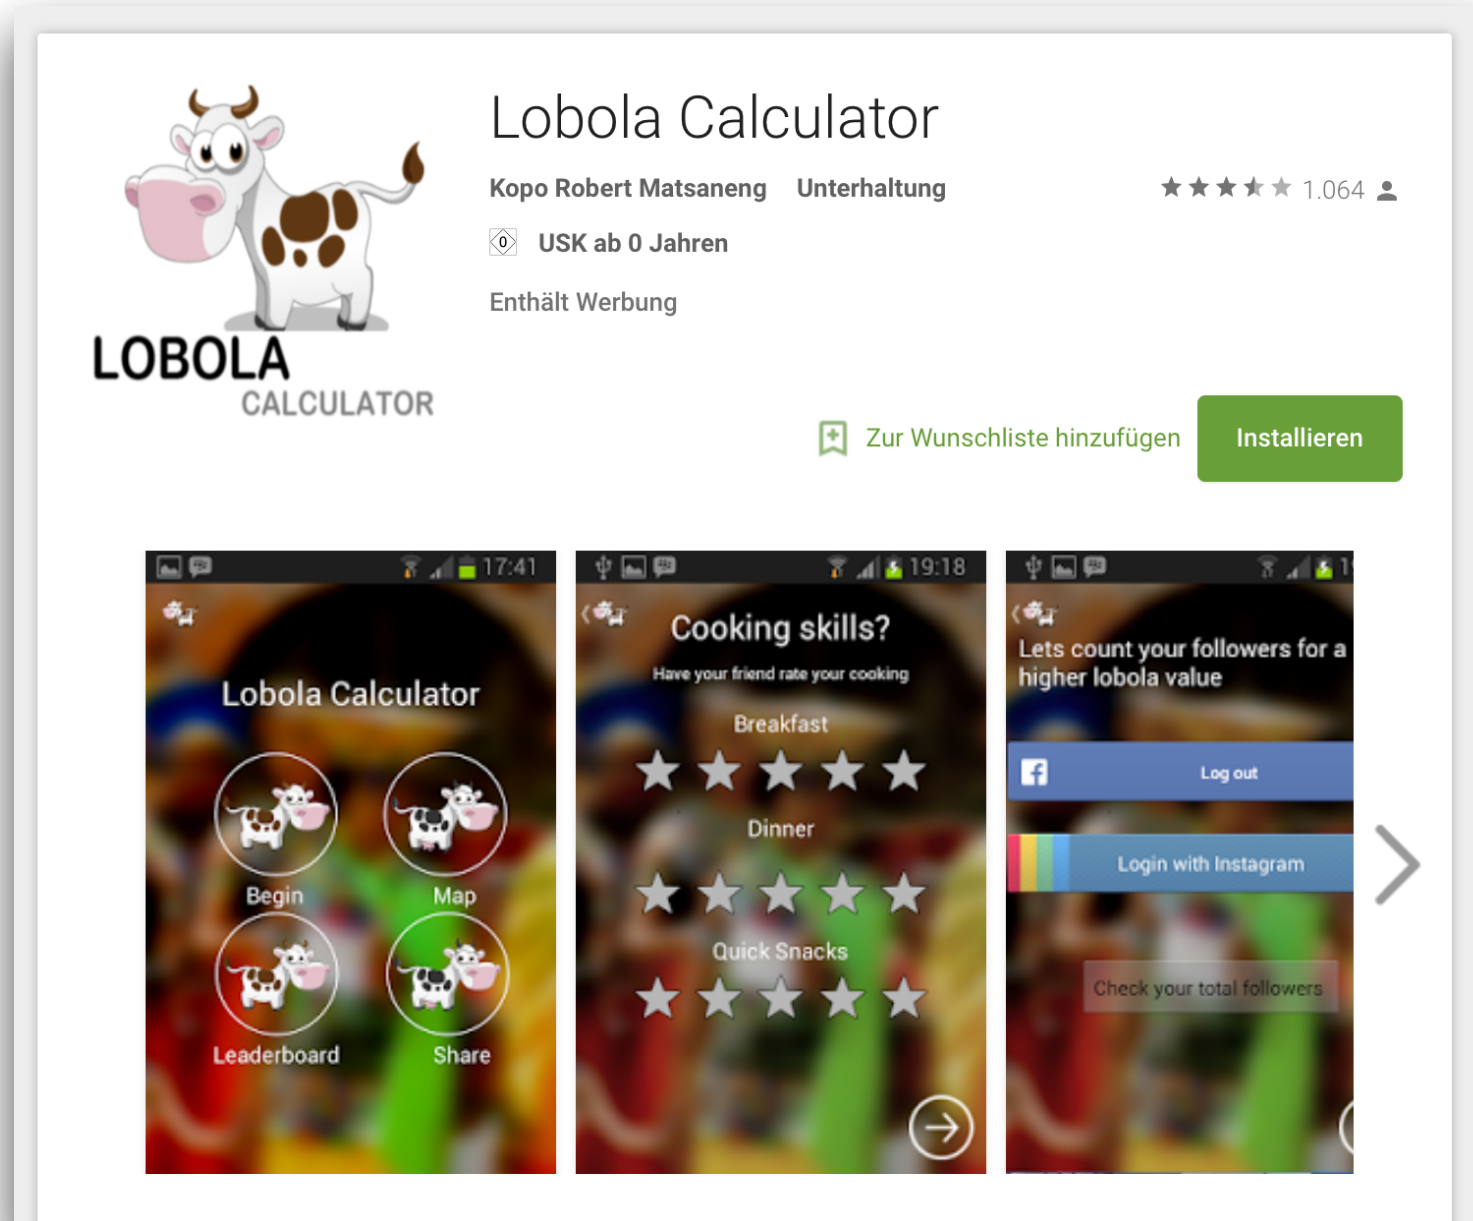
LOBOLA
CALCULATOR

Lobola Calculator

Kopo Robert Matsaneng Unterhaltung

1.064

0 USK ab 0 Jahren

Enthält Werbung

Zur Wunschliste hinzufügen

Installieren

17:41

Lobola Calculator

Begin

Map

Leaderboard

Share

19:18

Cooking skills?

Have your friend rate your cooking

Breakfast

Dinner

Quick Snacks

Lets count your followers for a higher lobola value

Log out

Login with Instagram

Check your total followers